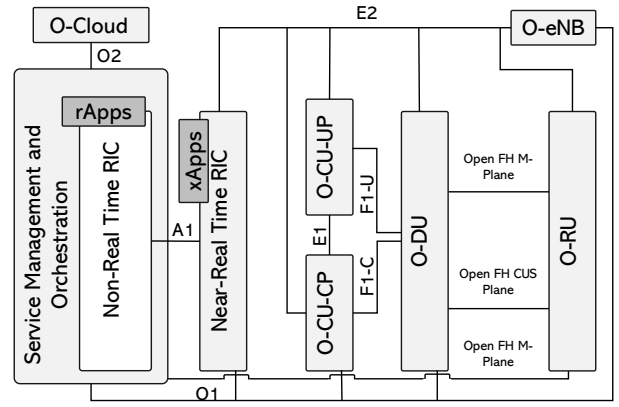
O-Cloud

O2

E2

O-eNB

rApps

Service Management and Orchestration

Non-Real Time RIC

xApps

Near-Real Time RIC

A1

O-CU-UP

F1-U

E1

O-CU-CP

F1-C

O-DU

Open FH M-Plane

Open FH CUS Plane

Open FH M-Plane

O-RU

O1